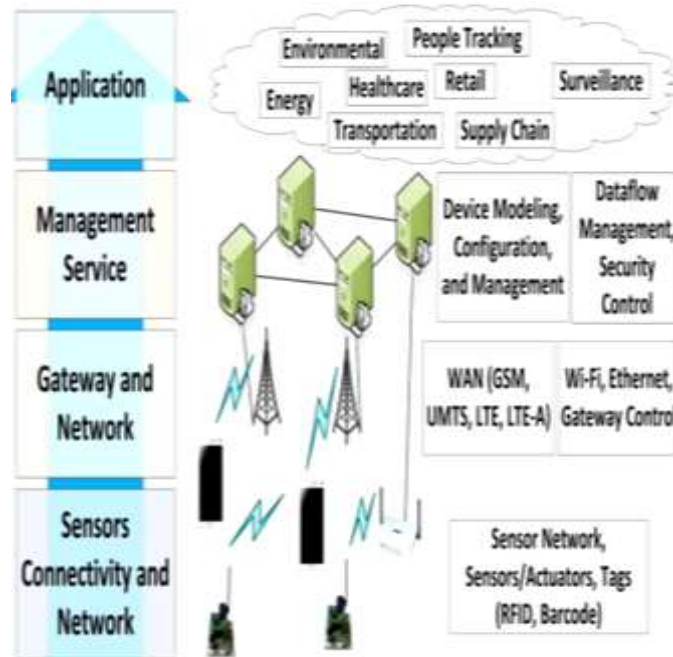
Application

Environmental
People Tracking
Energy
Healthcare
Retail
Surveillance
Transportation
Supply Chain

Management Service

Device Modeling, Configuration, and Management

Dataflow Management, Security Control

Gateway and Network

WAN (GSM, UMTS, LTE, LTE-A)

Wi-Fi, Ethernet, Gateway Contro

Sensors Connectivity and Network

Sensor Network, Sensors/Actuators, Tags (RFID, Barcode)